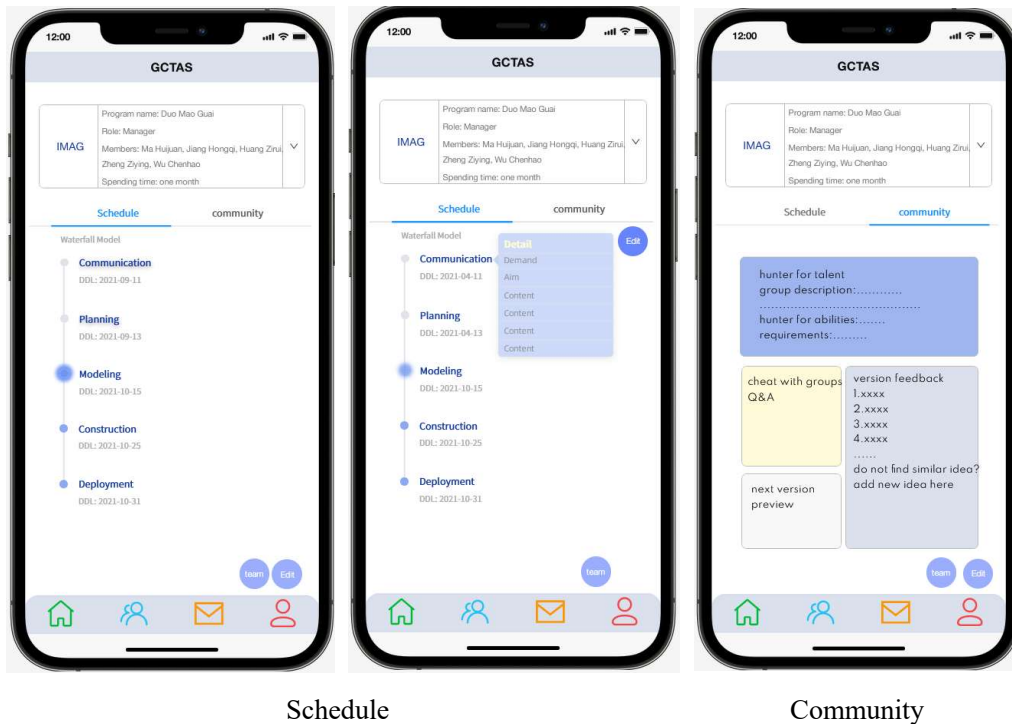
12:00

GCTAS

IMAG

Program name: Duo Mao Guai
Role: Manager
Members: Ma Huijuan, Jiang Hongqi, Huang Zirui, Zheng Ziying, Wu Chenhao
Spending time: one month

Schedule community

Waterfall Model

Communication
DDL: 2021-09-11

Planning
DDL: 2021-09-13

Modeling
DDL: 2021-10-15

Construction
DDL: 2021-10-25

Deployment
DDL: 2021-10-31

team Edit

12:00

GCTAS

IMAG

Program name: Duo Mao Guai
Role: Manager
Members: Ma Huijuan, Jiang Hongqi, Huang Zirui, Zheng Ziying, Wu Chenhao
Spending time: one month

Schedule community

Waterfall Model

Edit

Communication
DDL: 2021-04-11

Detail
Demand
Aim
Content
Content
Content
Content

Planning
DDL: 2021-04-13

Modeling
DDL: 2021-10-15

Construction
DDL: 2021-10-25

Deployment
DDL: 2021-10-31

team

12:00

GCTAS

IMAG

Program name: Duo Mao Guai
Role: Manager
Members: Ma Huijuan, Jiang Hongqi, Huang Zirui, Zheng Ziying, Wu Chenhao
Spending time: one month

Schedule community

hunter for talent
group description:...........
..........................................
hunter for abilities:.......
requirements:.........

cheat with groups
Q&A

version feedback
1.xxxx
2.xxxx
3.xxxx
4.xxxx
......
do not find similar idea?
add new idea here

next version preview

team Edit

Schedule

Community